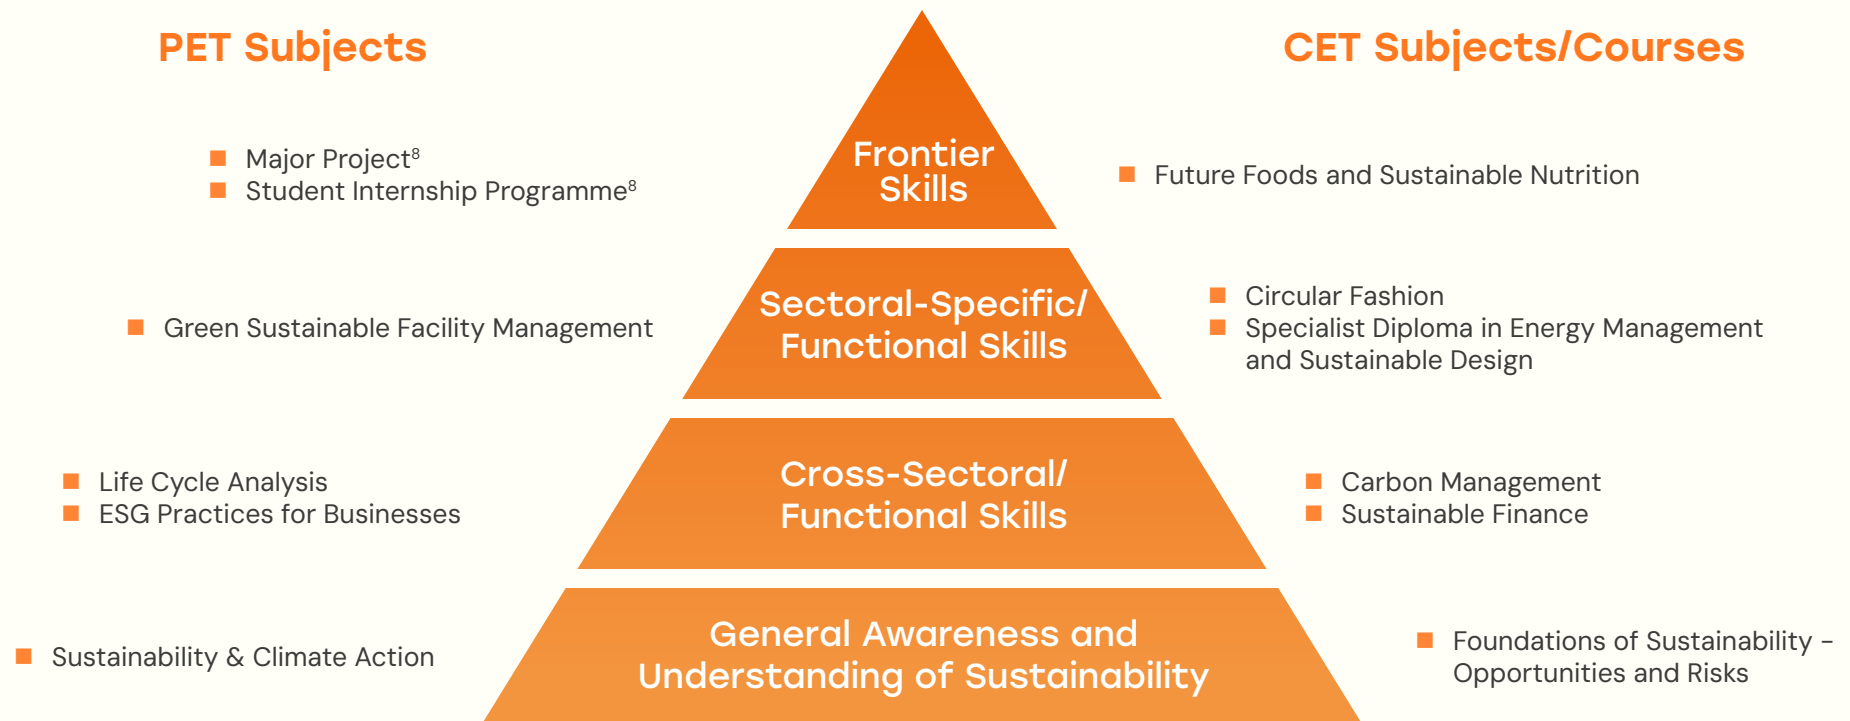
PET Subjects

CET Subjects/Courses

Frontier Skills

- Major Project$^8$
- Student Internship Programme$^8$

- Future Foods and Sustainable Nutrition

Sectoral-Specific/ Functional Skills

- Green Sustainable Facility Management

- Circular Fashion
- Specialist Diploma in Energy Management and Sustainable Design

Cross-Sectoral/ Functional Skills

- Life Cycle Analysis
- ESG Practices for Businesses

- Carbon Management
- Sustainable Finance

General Awareness and Understanding of Sustainability

- Sustainability & Climate Action

- Foundations of Sustainability – Opportunities and Risks